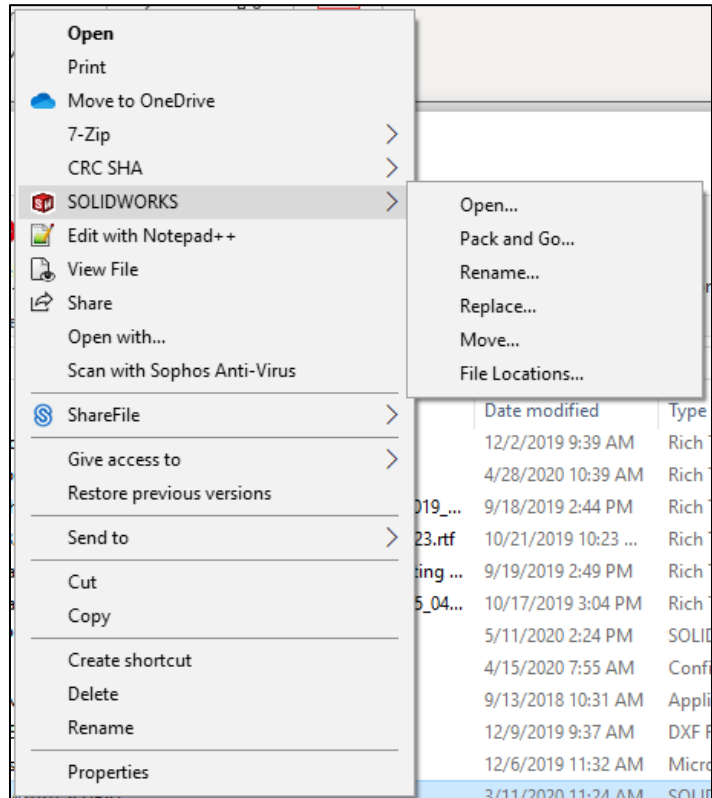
Open
Print
Move to OneDrive
7-Zip
CRC SHA
SOLIDWORKS
Edit with Notepad++
View File
Share
Open with...
Scan with Sophos Anti-Virus
ShareFile
Give access to
Restore previous versions
Send to
Cut
Copy
Create shortcut
Delete
Rename
Properties

Open...
Pack and Go...
Rename...
Replace...
Move...
File Locations...

| | Date modified | Type |
|---|---|---|
| | 12/2/2019 9:39 AM | Rich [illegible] |
| | 4/28/2020 10:39 AM | Rich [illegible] |
| 019_... | 9/18/2019 2:44 PM | Rich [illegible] |
| 23.rtf | 10/21/2019 10:23 ... | Rich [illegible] |
| ting ... | 9/19/2019 2:49 PM | Rich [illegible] |
| 5_04... | 10/17/2019 3:04 PM | Rich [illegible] |
| | 5/11/2020 2:24 PM | SOLID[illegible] |
| | 4/15/2020 7:55 AM | Confi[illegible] |
| | 9/13/2018 10:31 AM | Appli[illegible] |
| | 12/9/2019 9:37 AM | DXF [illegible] |
| | 12/6/2019 11:32 AM | Micro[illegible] |
| | 3/11/2020 11:24 AM | SOLI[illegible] |